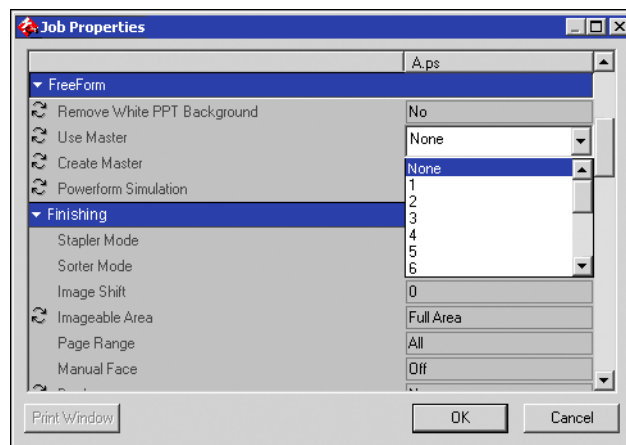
Job Properties

| | A.ps |
|---|---|
| FreeForm | |
| Remove White PPT Background | No |
| Use Master | None |
| Create Master | |
| Powerform Simulation | |
| Finishing | |
| Stapler Mode | |
| Sorter Mode | |
| Image Shift | 0 |
| Imageable Area | Full Area |
| Page Range | All |
| Manual Face | Off |

None
1
2
3
4
5
6

Print Window
OK
Cancel